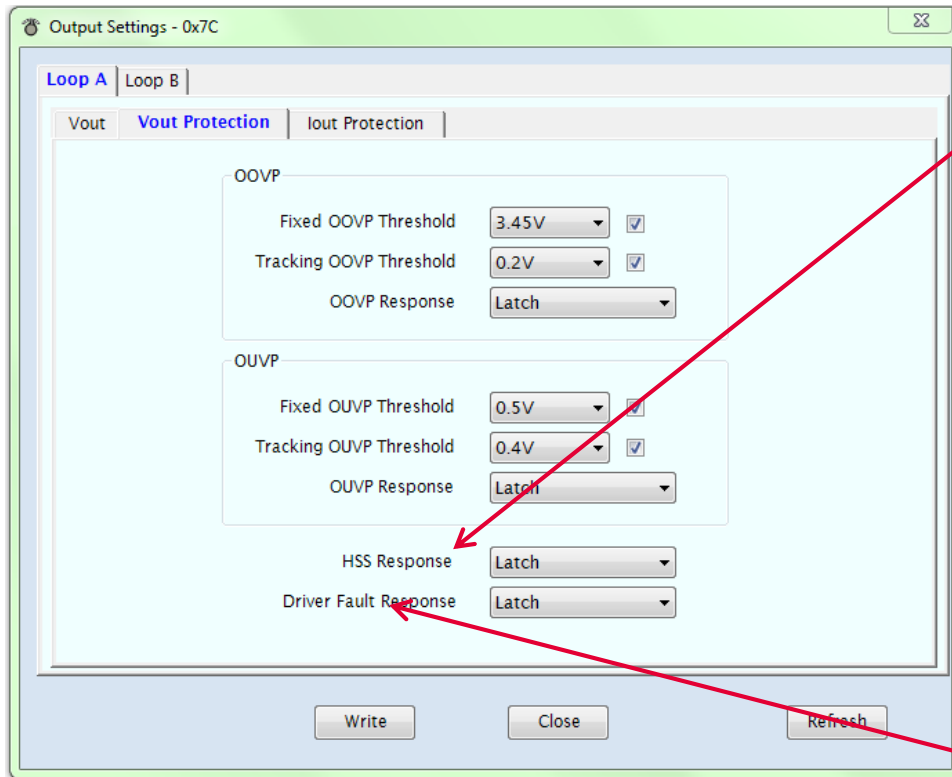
Output Settings - 0x7C

Loop A | Loop B

Vout | Vout Protection | Iout Protection

OOVP

Fixed OOVP Threshold 3.45V

Tracking OOVP Threshold 0.2V

OOVP Response Latch

OUVP

Fixed OUVP Threshold 0.5V

Tracking OUVP Threshold 0.4V

OUVP Response Latch

HSS Response Latch

Driver Fault Response Latch

Write Close Refresh